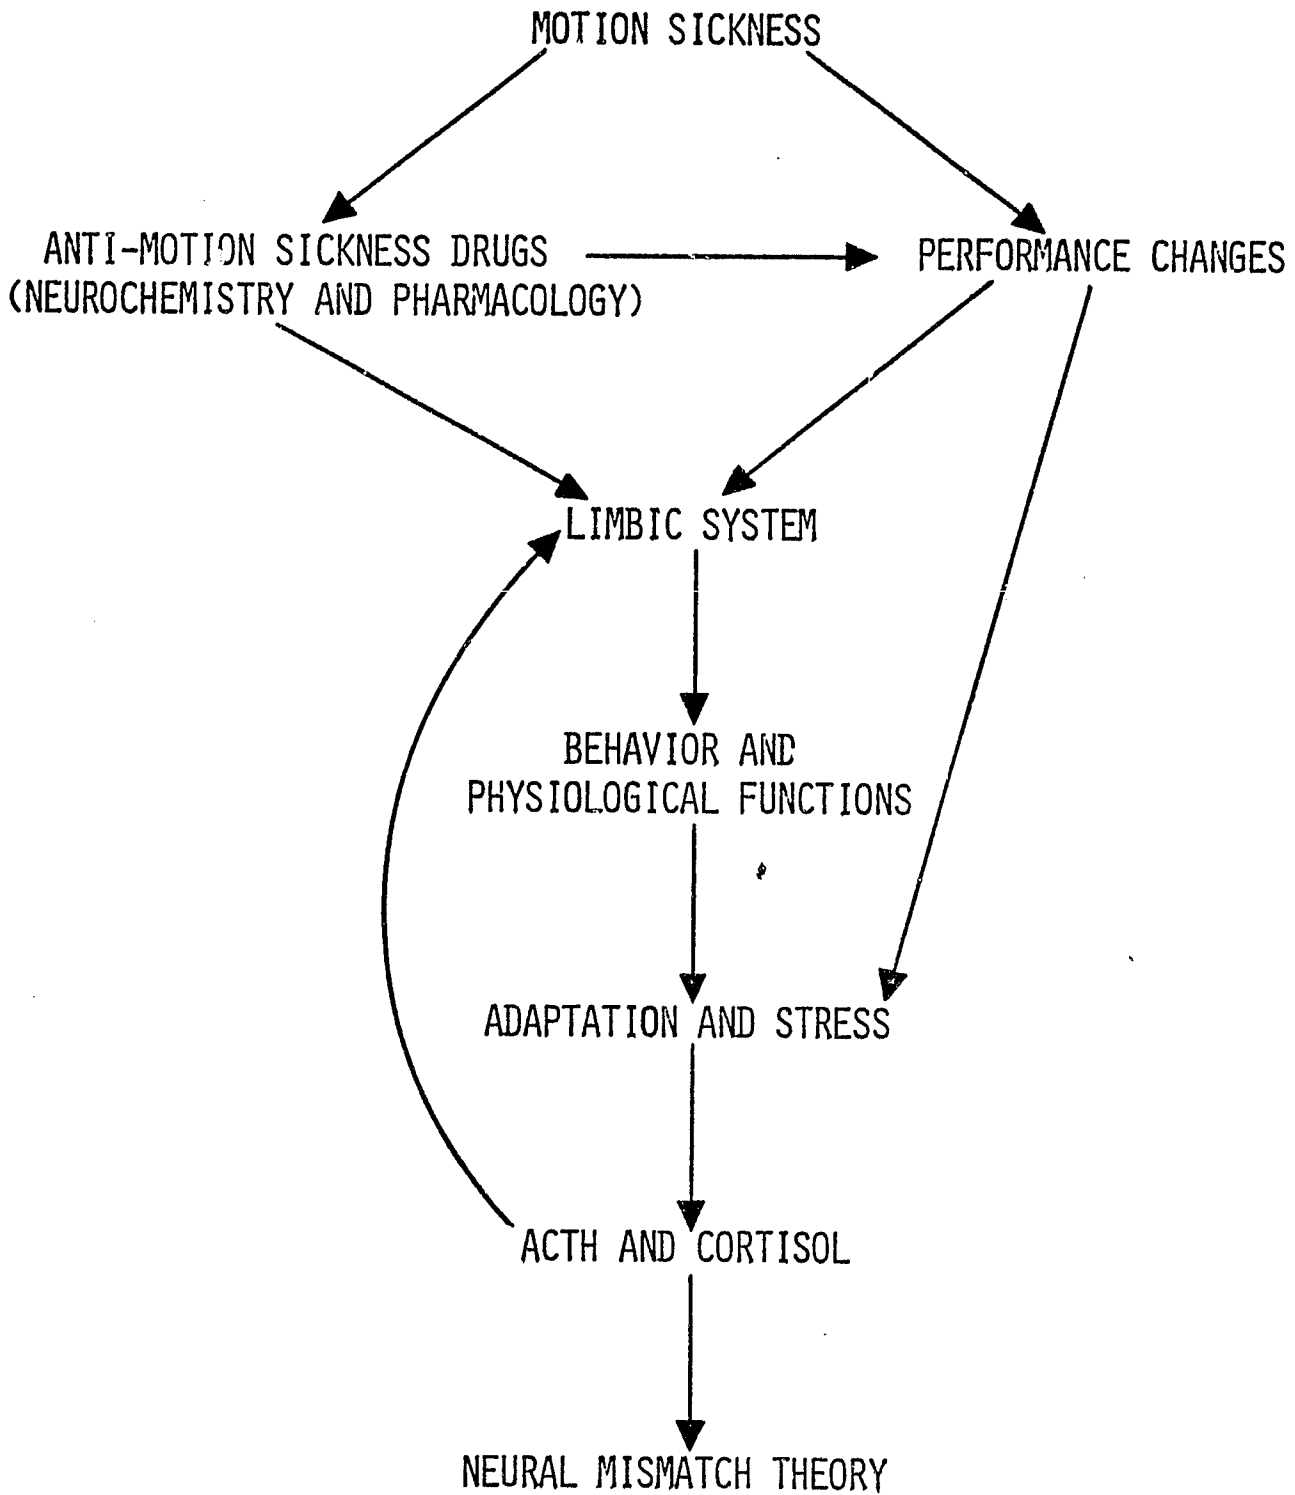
MOTION SICKNESS

ANTI-MOTION SICKNESS DRUGS (NEUROCHEMISTRY AND PHARMACOLOGY)

PERFORMANCE CHANGES

LIMBIC SYSTEM

BEHAVIOR AND PHYSIOLOGICAL FUNCTIONS

ADAPTATION AND STRESS

ACTH AND CORTISOL

NEURAL MISMATCH THEORY